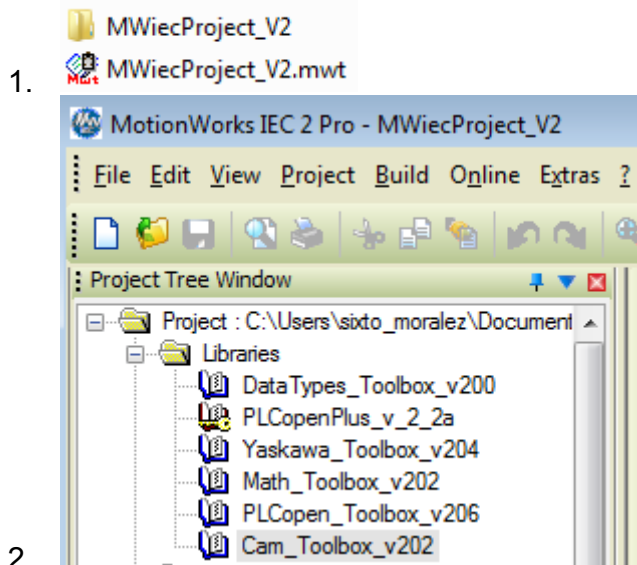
MWiecProject_V2

1. MWiecProject_V2.mwt

MotionWorks IEC 2 Pro - MWiecProject_V2

File Edit View Project Build Online Extras ?

Project Tree Window

Project : C:\Users\sixto_moralez\Document

Libraries

DataTypes_Toolbox_v200

PLCopenPlus_v_2_2a

Yaskawa_Toolbox_v204

Math_Toolbox_v202

PLCopen_Toolbox_v206

Cam_Toolbox_v202

2.